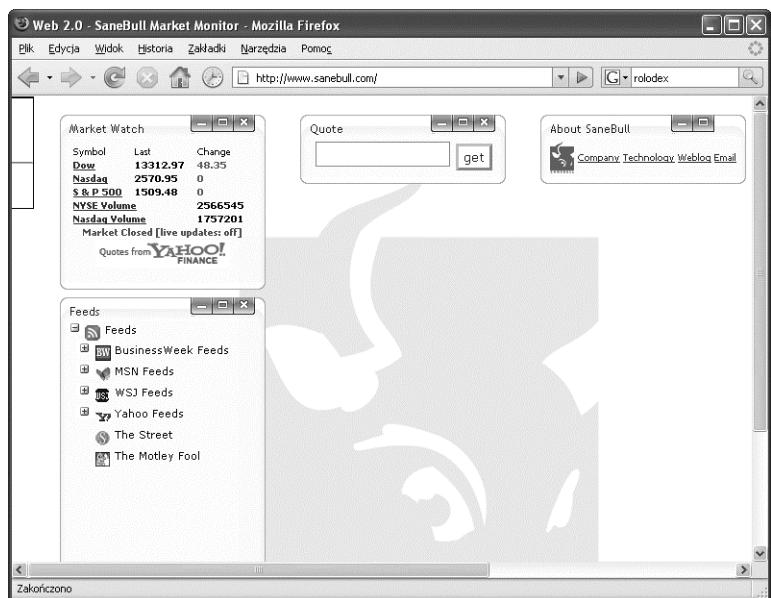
Web 2.0 - SaneBull Market Monitor - Mozilla Firefox

Plik Edycja Widok Historia Zakładki Narzędzia Pomoc

http://www.sanebull.com/

rolodex

Market Watch

| Symbol | Last | Change |
|---|---|---|
| Dow | 13312.97 | 48.35 |
| Nasdaq | 2570.95 | 0 |
| S & P 500 | 1509.48 | 0 |
| NYSE Volume | | 2566545 |
| Nasdaq Volume | | 1757201 |

Market Closed [live updates: off]

Quotes from YAHOO! FINANCE

Quote

get

About SaneBull

Company Technology Weblog Email

Feeds

Feeds
BusinessWeek Feeds
MSN Feeds
WSJ Feeds
Yahoo Feeds
The Street
The Motley Fool

Zakończono